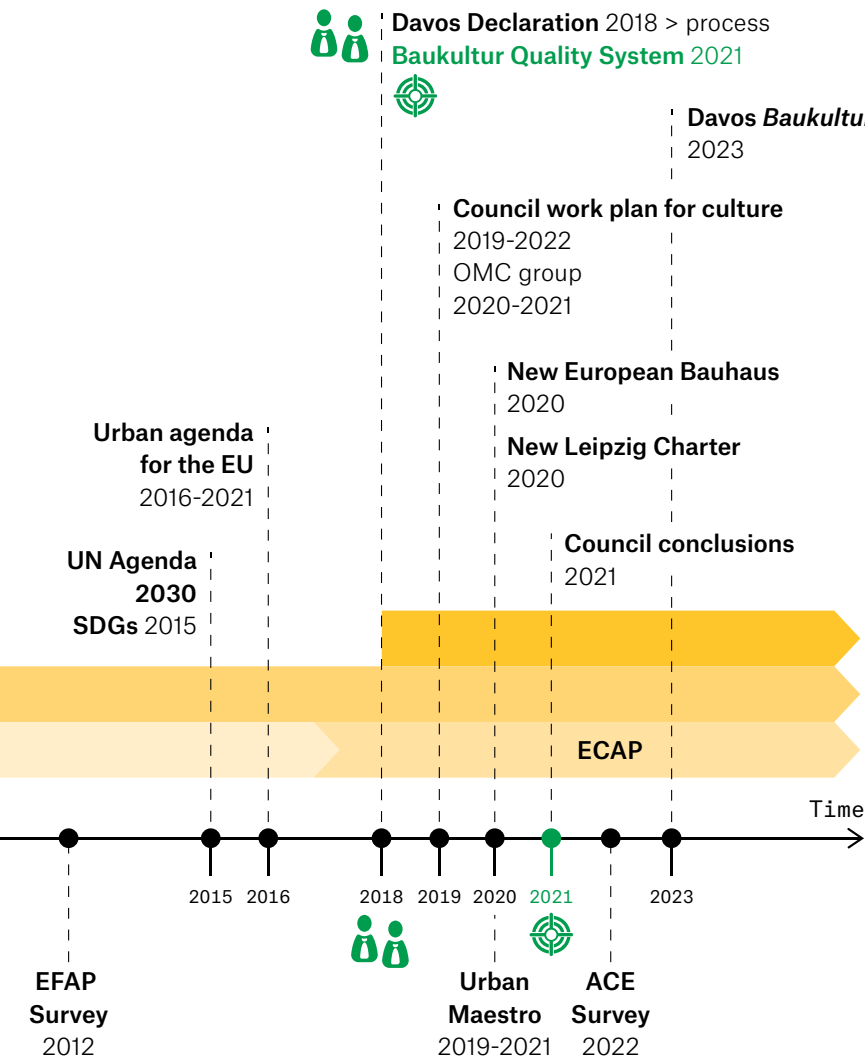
**Davos Declaration** 2018 > process
**Baukultur Quality System** 2021

**Davos** ***Baukultur***
2023

**Council work plan for culture**
2019-2022
OMC group
2020-2021

**New European Bauhaus**
2020

**New Leipzig Charter**
2020

**Urban agenda for the EU**
2016-2021

**Council conclusions**
2021

**UN Agenda 2030**
**SDGs** 2015

**ECAP**

Time

2015 2016 2018 2019 2020 2021 2023

**EFAP Survey**
2012

**Urban Maestro**
2019-2021

**ACE Survey**
2022